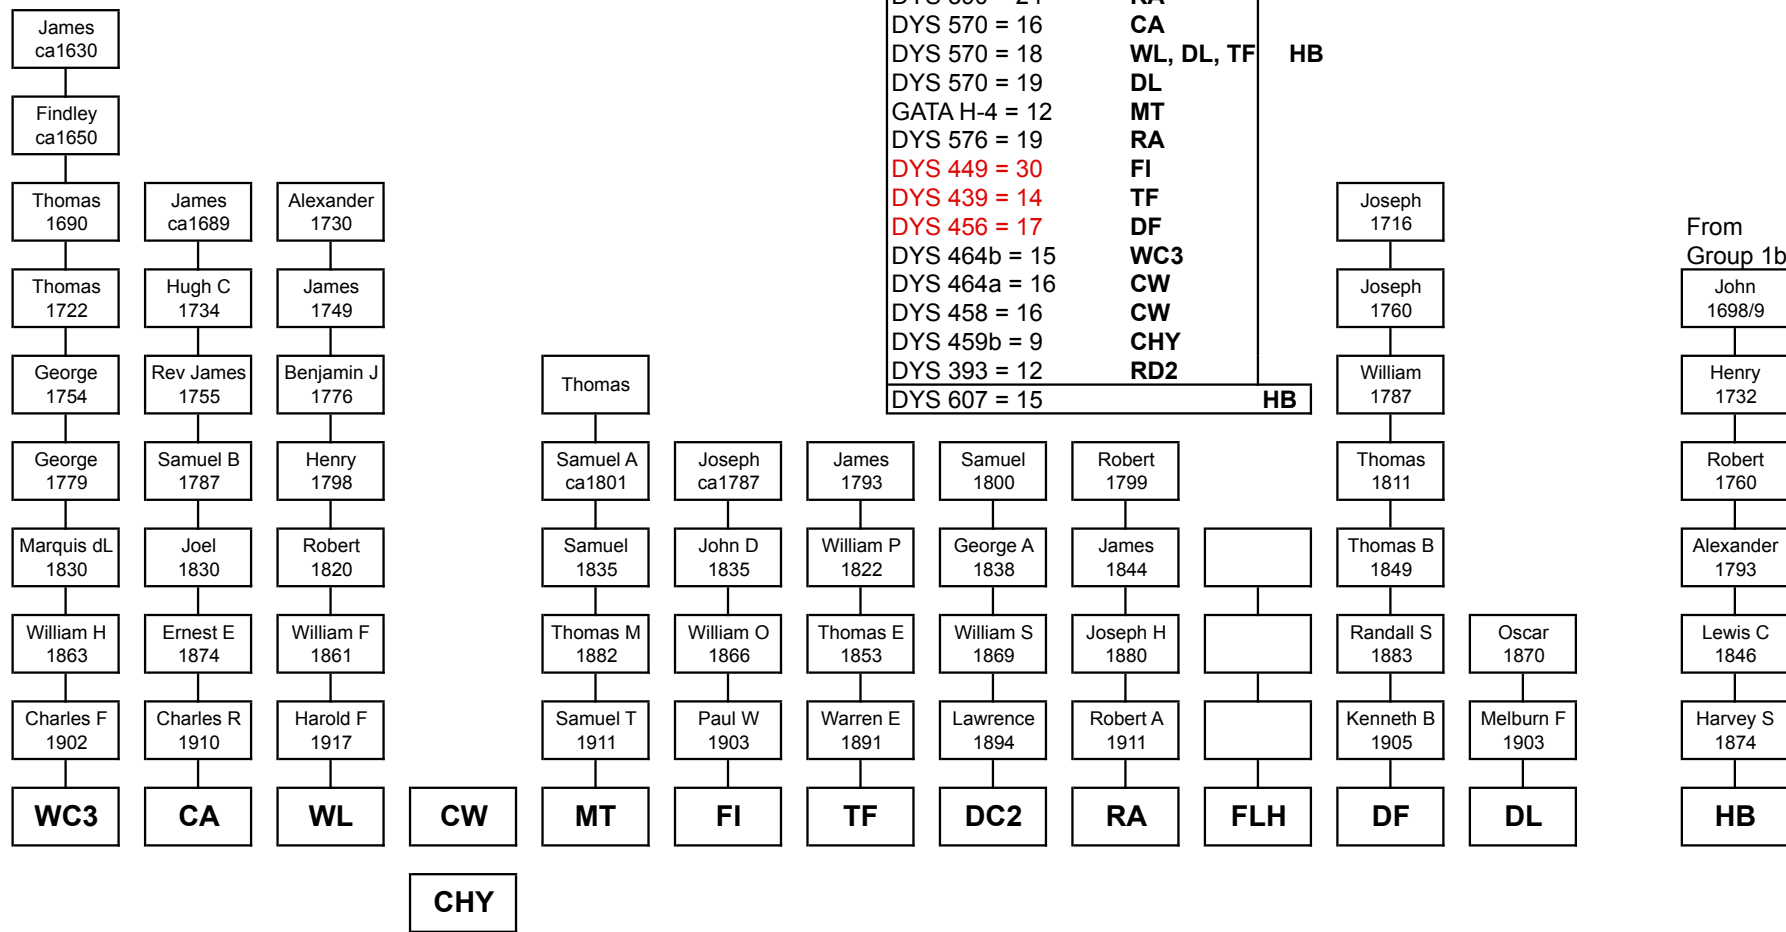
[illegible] RA
DYS 570 = 16 CA
DYS 570 = 18 WL, DL, TF HB
DYS 570 = 19 DL
GATA H-4 = 12 MT
DYS 576 = 19 RA
DYS 449 = 30 FI
DYS 439 = 14 TF
DYS 456 = 17 DF
DYS 464b = 15 WC3
DYS 464a = 16 CW
DYS 458 = 16 CW
DYS 459b = 9 CHY
DYS 393 = 12 RD2
DYS 607 = 15 HB

James ca1630
Findley ca1650

Thomas 1690
Thomas 1722
George 1754
George 1779
Marquis dL 1830
William H 1863
Charles F 1902
WC3

James ca1689
Hugh C 1734
Rev James 1755
Samuel B 1787
Joel 1830
Ernest E 1874
Charles R 1910
CA

Alexander 1730
James 1749
Benjamin J 1776
Henry 1798
Robert 1820
William F 1861
Harold F 1917
WL

CW
CHY

Thomas
Samuel A ca1801
Samuel 1835
Thomas M 1882
Samuel T 1911
MT

Joseph ca1787
John D 1835
William O 1866
Paul W 1903
FI

James 1793
William P 1822
Thomas E 1853
Warren E 1891
TF

Samuel 1800
George A 1838
William S 1869
Lawrence 1894
DC2

Robert 1799
James 1844
Joseph H 1880
Robert A 1911
RA

FLH

Joseph 1716
Joseph 1760
William 1787
Thomas 1811
Thomas B 1849
Randall S 1883
Kenneth B 1905
DF

Oscar 1870
Melburn F 1903
DL

From Group 1b
John 1698/9
Henry 1732
Robert 1760
Alexander 1793
Lewis C 1846
Harvey S 1874
HB